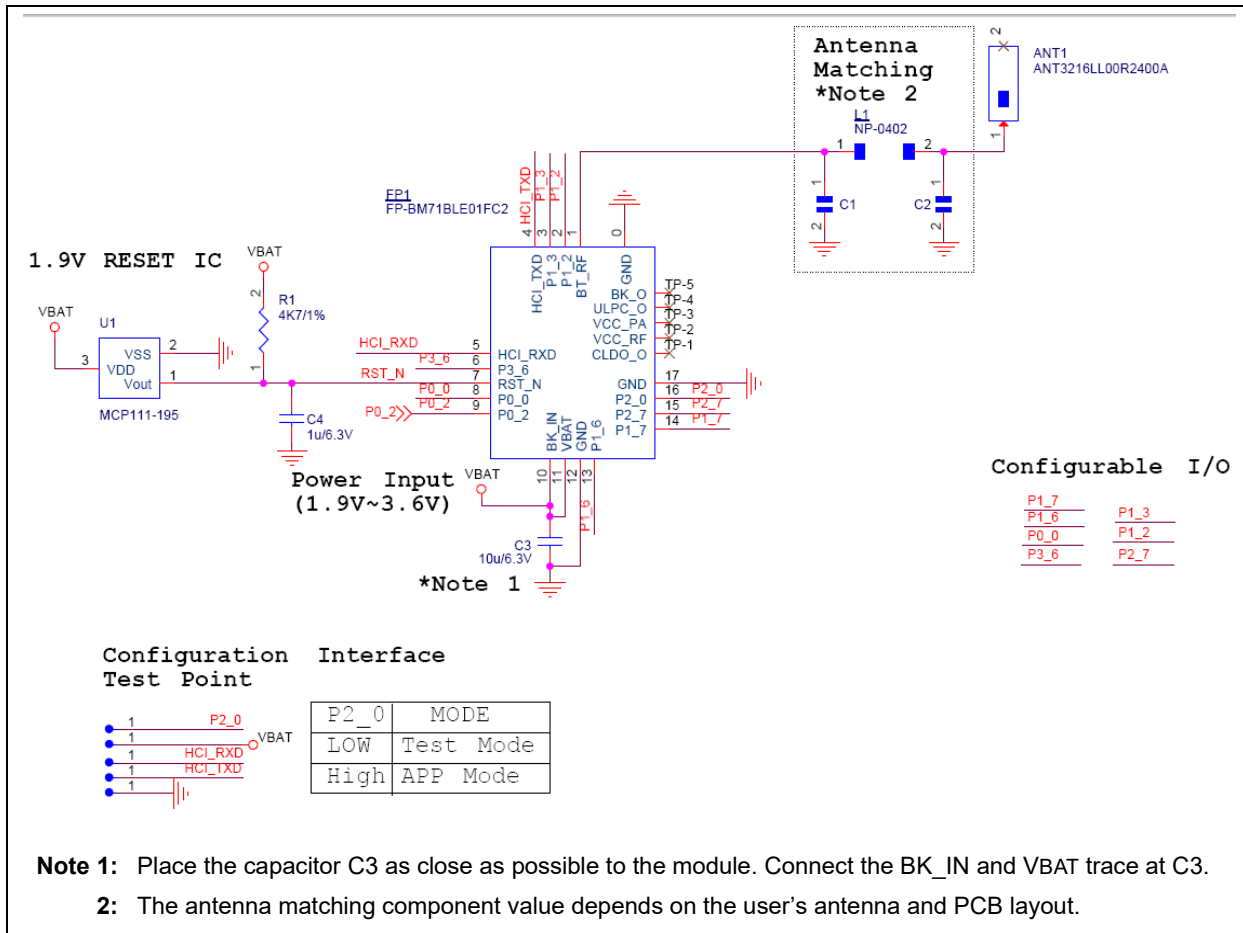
Antenna Matching *Note 2

ANT1
ANT3216LL00R2400A

L1
NP-0402

1 2

C1 C2

FP1
FP-BM71BLE01FC2

4 HCI_TXD 3 P1_3 2 P1_2 1 0

1.9V RESET IC

VBAT

R1
4K7/1%

VBAT

U1

3 VDD VSS 2
Vout 1

MCP111-195

C4
1u/6.3V

HCI_RXD 5
P3_6 6
RST_N 7
P0_0 8
P0_2 9
P0_2

HCI_TXD P1_3 P1_2 BT_RF GND

HCI_RXD
P3_6
RST_N
P0_0
P0_2

BK_IN VBAT GND P1_6

BK_O TP-5
ULPC_O TP-4
VCC_PA TP-3
VCC_RF TP-2
CLDO_O TP-1

GND 17
P2_0 16 P2_0
P2_7 15 P2_7
P1_7 14 P1_7

10 11 12 13

Power Input (1.9V~3.6V)

VBAT

P1_6

C3
10u/6.3V

*Note 1

Configurable I/O

P1_7
P1_6
P0_0
P3_6

P1_3
P1_2
P2_7

Configuration Test Point

1 P2_0
1 VBAT
1 HCI_RXD
1 HCI_TXD
1

Interface

| P2_0 | MODE |
|---|---|
| LOW | Test Mode |
| High | APP Mode |

Note 1: Place the capacitor C3 as close as possible to the module. Connect the BK_IN and VBAT trace at C3.

2: The antenna matching component value depends on the user’s antenna and PCB layout.